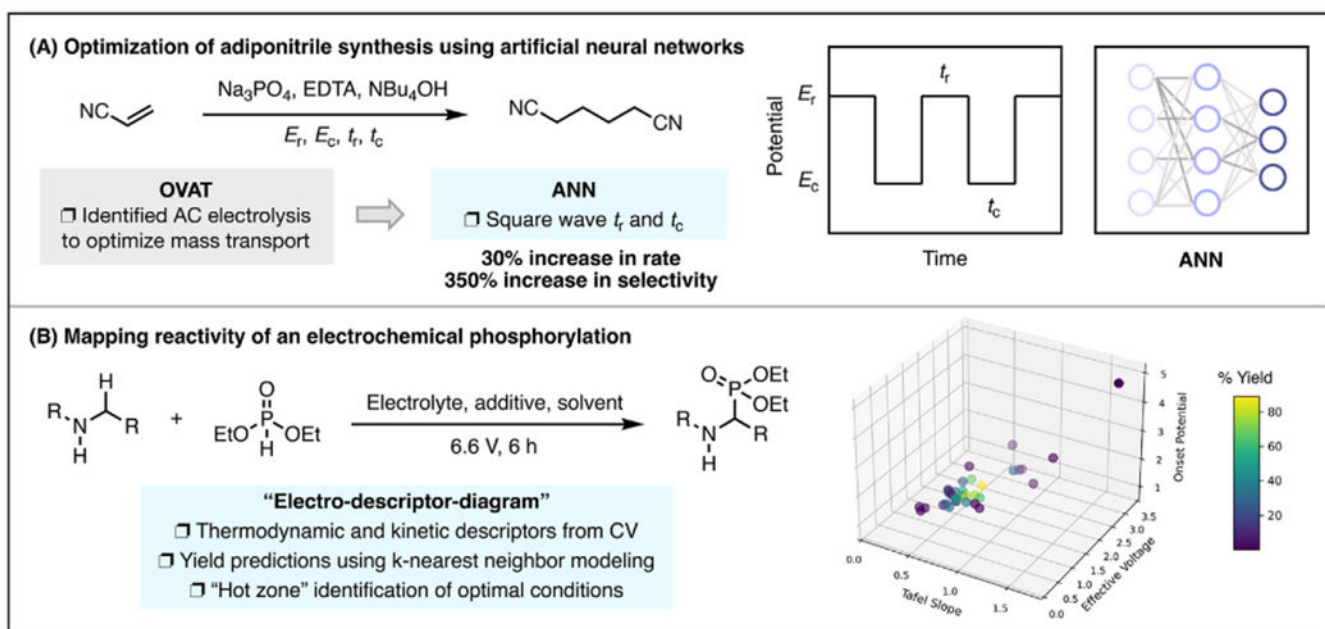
(A) Optimization of adiponitrile synthesis using artificial neural networks

NC

$Na_3PO_4$, EDTA, $NBu_4OH$

$E_r$, $E_c$, $t_r$, $t_c$

NC CN

OVAT
❐ Identified AC electrolysis to optimize mass transport

ANN
❐ Square wave $t_r$ and $t_c$

30% increase in rate
350% increase in selectivity

$E_r$
$t_r$
Potential
$E_c$
$t_c$
Time

ANN

(B) Mapping reactivity of an electrochemical phosphorylation

R N H R H H

+

O P EtO OEt H

Electrolyte, additive, solvent

6.6 V, 6 h

O P OEt OEt R N H R

"Electro-descriptor-diagram"
❐ Thermodynamic and kinetic descriptors from CV
❐ Yield predictions using k-nearest neighbor modeling
❐ "Hot zone" identification of optimal conditions

Onset Potential
5
4
3
2
1

Tafel Slope
0.0
0.5
1.0
1.5

Effective Voltage
0.0
0.5
1.0
1.5
2.0
2.5
3.0
3.5

% Yield
80
60
40
20